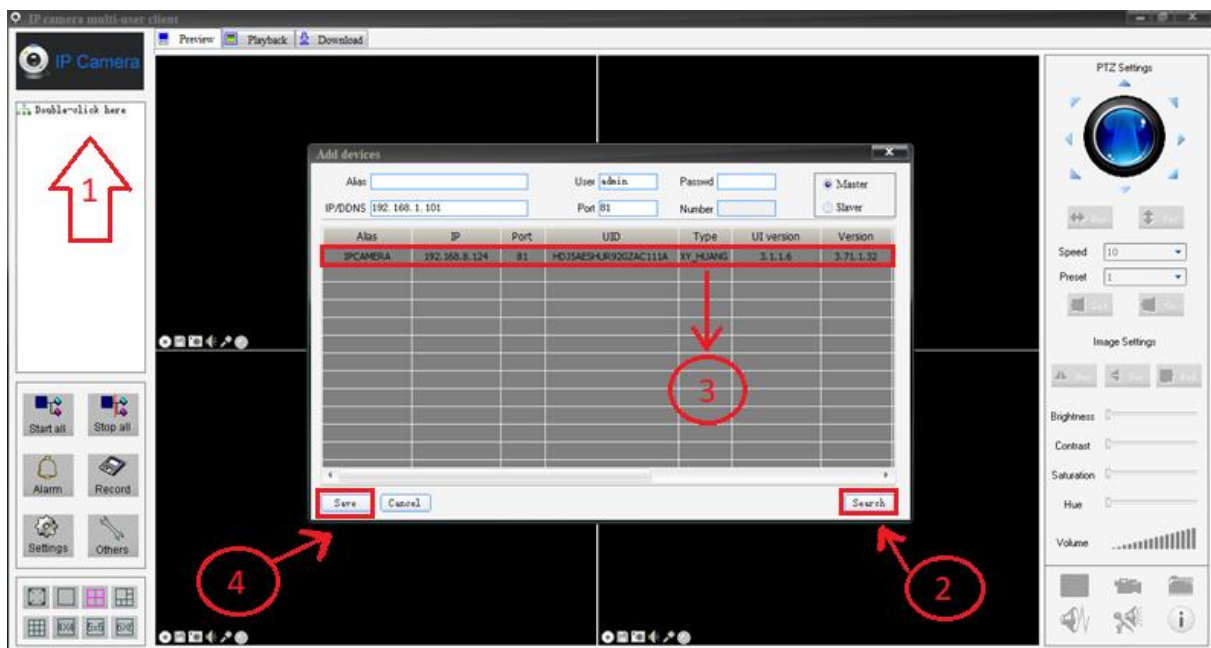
IP camera multi-user client

Preview Playback Download

IP Camera

Double-click here

1

Start all Stop all

Alarm Record

Settings Others

Add devices

Alias

IP/DDNS 192. 168. 1. 101

User admin

Port 81

Passwd

Number

Master

Slaver

| Alias | IP | Port | UID | Type | UI version | Version |
|---|---|---|---|---|---|---|
| IPCAMERA | 192.168.8.124 | 81 | HDJSAESHUR92GZAC111A | XY_HUANG | 3.1.1.6 | 3.71.1.32 |

3

Save Cancel

Search

4

2

PTZ Settings

Speed 10

Preset 1

Image Settings

Brightness

Contrast

Saturation

Hue

Volume